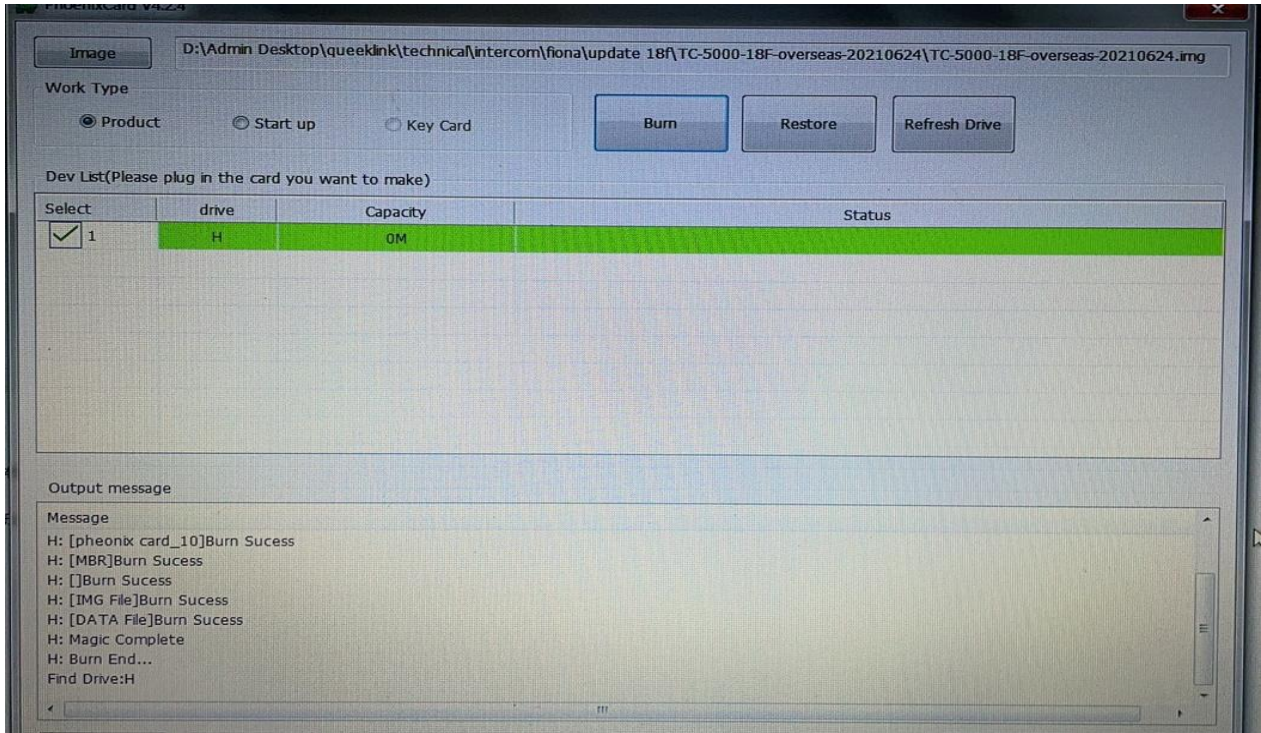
PhoenixCard V4.2.4

Image D:\Admin Desktop\queeklink\technical\intercom\fiona\update 18f\TC-5000-18F-overseas-20210624\TC-5000-18F-overseas-20210624.img

Work Type

Product Start up Key Card

Burn Restore Refresh Drive

Dev List(Please plug in the card you want to make)

| Select | drive | Capacity | Status |
|---|---|---|---|
| 1 | H | 0M | |

Output message

Message
H: [pheonix card_10]Burn Sucess
H: [MBR]Burn Sucess
H: []Burn Sucess
H: [IMG File]Burn Sucess
H: [DATA File]Burn Sucess
H: Magic Complete
H: Burn End...
Find Drive:H